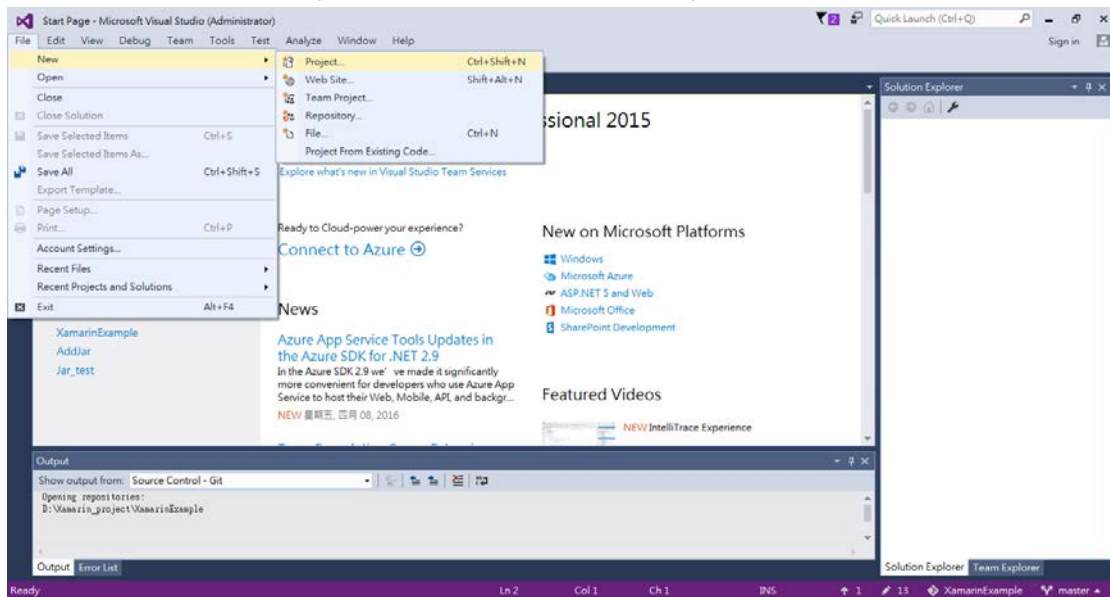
Start Page - Microsoft Visual Studio (Administrator)

2

Quick Launch (Ctrl+Q)

File Edit View Debug Team Tools Test Analyze Window Help

Sign in

New
Open
Close
Close Solution
Save Selected Items Ctrl+S
Save Selected Items As...
Save All Ctrl+Shift+S
Export Template...
Page Setup...
Print... Ctrl+P
Account Settings...
Recent Files
Recent Projects and Solutions
Exit Alt+F4

Project... Ctrl+Shift+N
Web Site... Shift+Alt+N
Team Project...
Repository...
File... Ctrl+N
Project From Existing Code...

ssional 2015

Explore what's new in Visual Studio Team Services

Ready to Cloud-power your experience?

Connect to Azure

News

Azure App Service Tools Updates in the Azure SDK for .NET 2.9

In the Azure SDK 2.9 we' ve made it significantly more convenient for developers who use Azure App Service to host their Web, Mobile, API, and backgr...

NEW 星期五, 四月 08, 2016

New on Microsoft Platforms

Windows
Microsoft Azure
ASP.NET 5 and Web
Microsoft Office
SharePoint Development

Featured Videos

NEW IntelliTrace Experience

XamarinExample
AddJar
Jar_test

Solution Explorer

Output

Show output from: Source Control - Git

Opening repositories:
D:\Xamarin_project\XamarinExample

Output Error List

Solution Explorer Team Explorer

Ready Ln 2 Col 1 Ch 1 INS 1 13 XamarinExample master